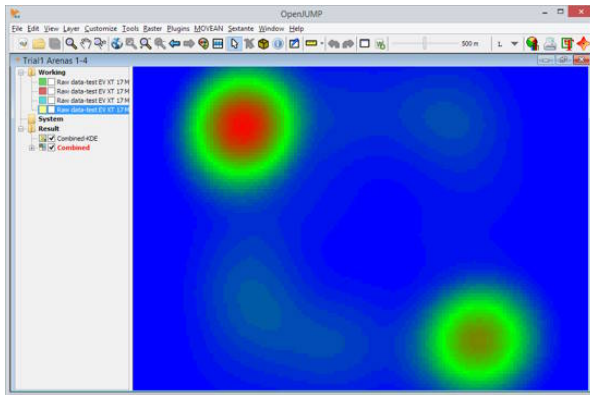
OpenJUMP

File Edit View Layer Customize Tools Raster Plugins MOVEAN Sextante Window Help

500 m

L

Trial1 Arenas 1-4

Working
Raw data-test EV XT 17 M
Raw data-test EV XT 17 M
Raw data-test EV XT 17 M
Raw data-test EV XT 17 M
System
Result
Combined-KDE
Combined